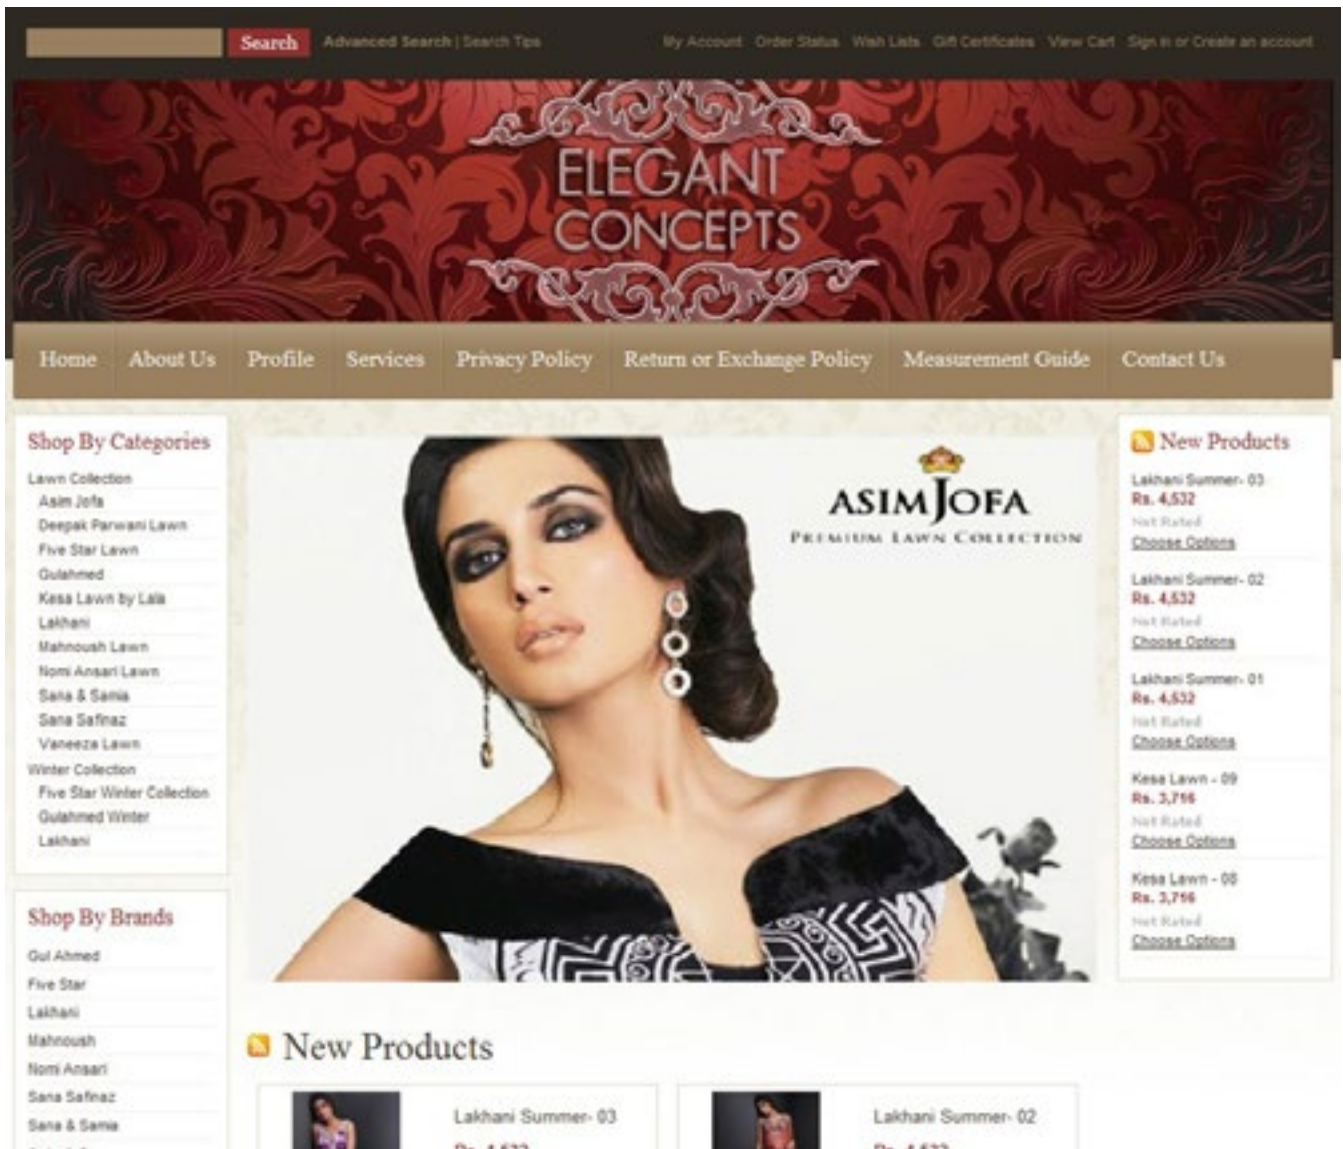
Search Advanced Search | Search Tips

My Account Order Status Wish Lists Gift Certificates View Cart Sign in or Create an account

ELEGANT CONCEPTS

Home About Us Profile Services Privacy Policy Return or Exchange Policy Measurement Guide Contact Us

Shop By Categories

Lawn Collection
Asim Jofa
Deepak Parwani Lawn
Five Star Lawn
Gulahmed
Kesa Lawn by Lala
Lakhani
Mahnoush Lawn
Nomi Ansari Lawn
Sana & Samia
Sana Safinaz
Vaneeza Lawn
Winter Collection
Five Star Winter Collection
Gulahmed Winter
Lakhani

Shop By Brands

Gul Ahmed
Five Star
Lakhani
Mahnoush
Nomi Ansari
Sana Safinaz
Sana & Samia

ASIMJOFA
PREMIUM LAWN COLLECTION

New Products

Lakhani Summer- 03
Rs. 4,532
Not Rated
Choose Options

Lakhani Summer- 02
Rs. 4,532
Not Rated
Choose Options

Lakhani Summer- 01
Rs. 4,532
Not Rated
Choose Options

Kesa Lawn - 09
Rs. 3,716
Not Rated
Choose Options

Kesa Lawn - 08
Rs. 3,716
Not Rated
Choose Options

New Products

Lakhani Summer- 03
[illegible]

Lakhani Summer- 02
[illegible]